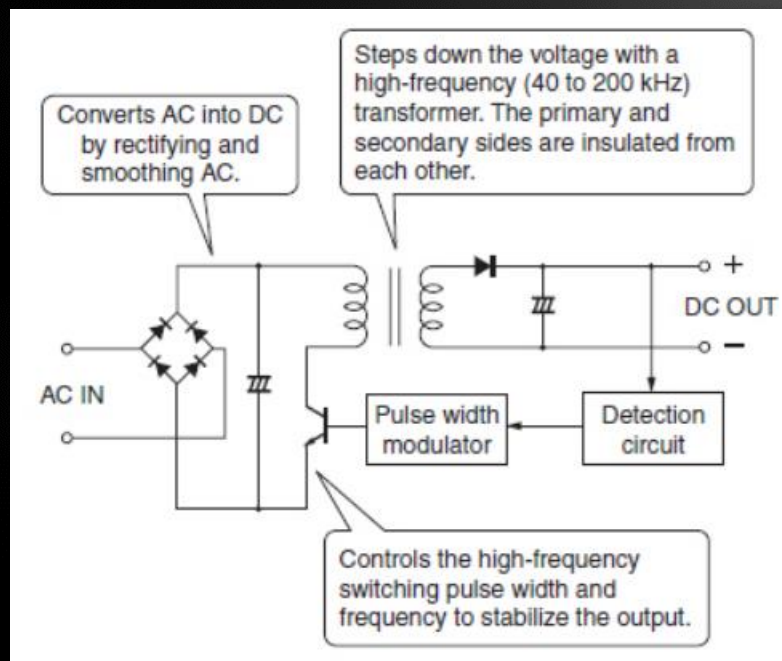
Converts AC into DC by rectifying and smoothing AC.

Steps down the voltage with a high-frequency (40 to 200 kHz) transformer. The primary and secondary sides are insulated from each other.

+

DC OUT

−

AC IN

Pulse width modulator

Detection circuit

Controls the high-frequency switching pulse width and frequency to stabilize the output.